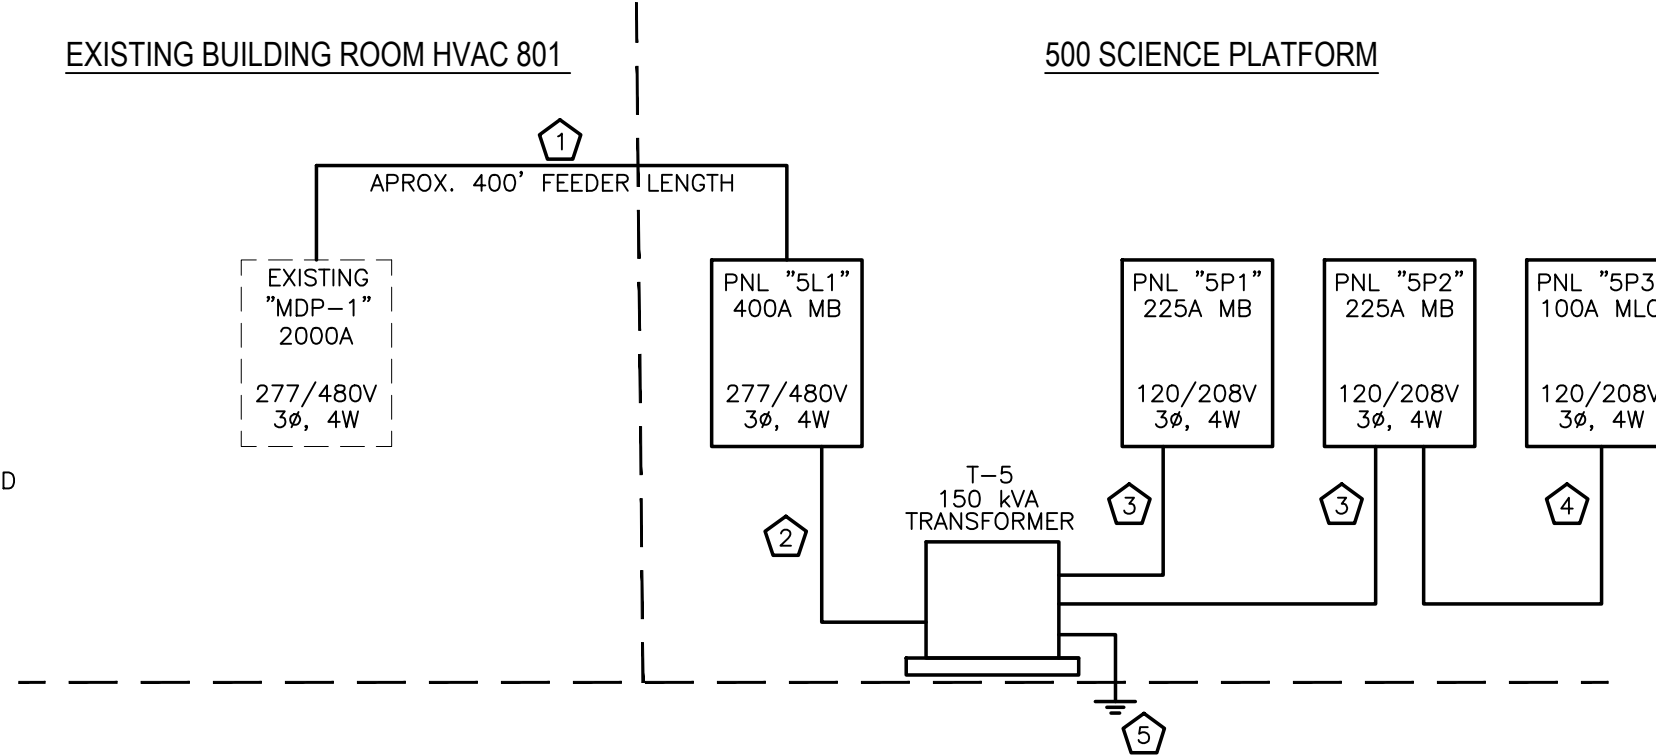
EXISTING BUILDING ROOM HVAC 801

500 SCIENCE PLATFORM

1

APROX. 400' FEEDER LENGTH

EXISTING "MDP-1" 2000A

277/480V 3ø, 4W

PNL "5L1" 400A MB

277/480V 3ø, 4W

PNL "5P1" 225A MB

120/208V 3ø, 4W

PNL "5P2" 225A MB

120/208V 3ø, 4W

PNL "5P3 100A MLC

120/208V 3ø, 4W

D

T-5 150 kVA TRANSFORMER

2

3

3

4

5